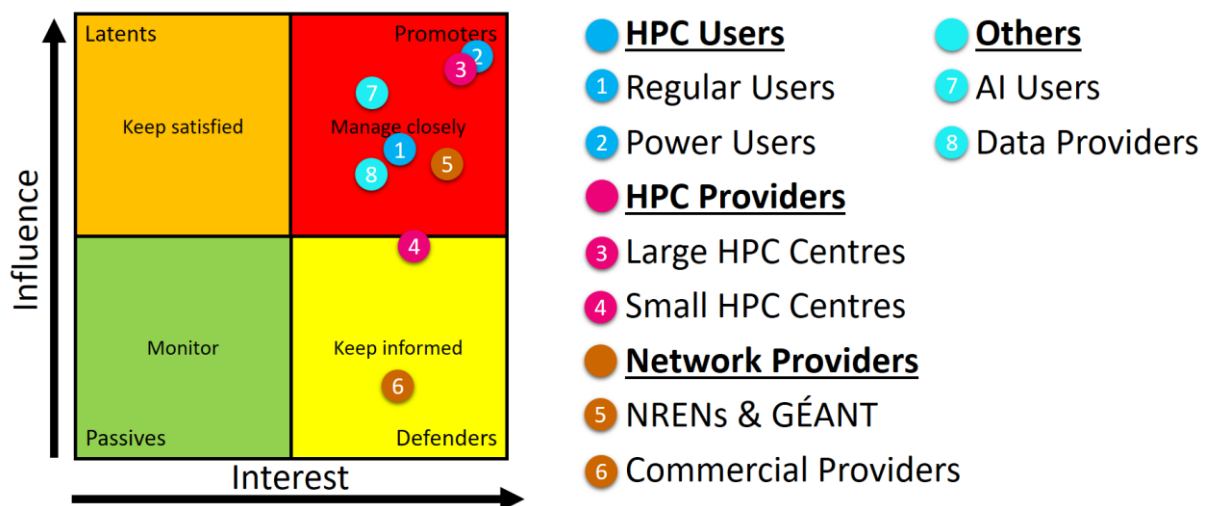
Latents

Promoters

Keep satisfied

Manage closely

2
3
7
1
5
8
4

Monitor

Keep informed

6

Passives

Defenders

Influence

Interest

**HPC Users**
1 Regular Users
2 Power Users
**HPC Providers**
3 Large HPC Centres
4 Small HPC Centres
**Network Providers**
5 NRENs & GÉANT
6 Commercial Providers

**Others**
7 AI Users
8 Data Providers